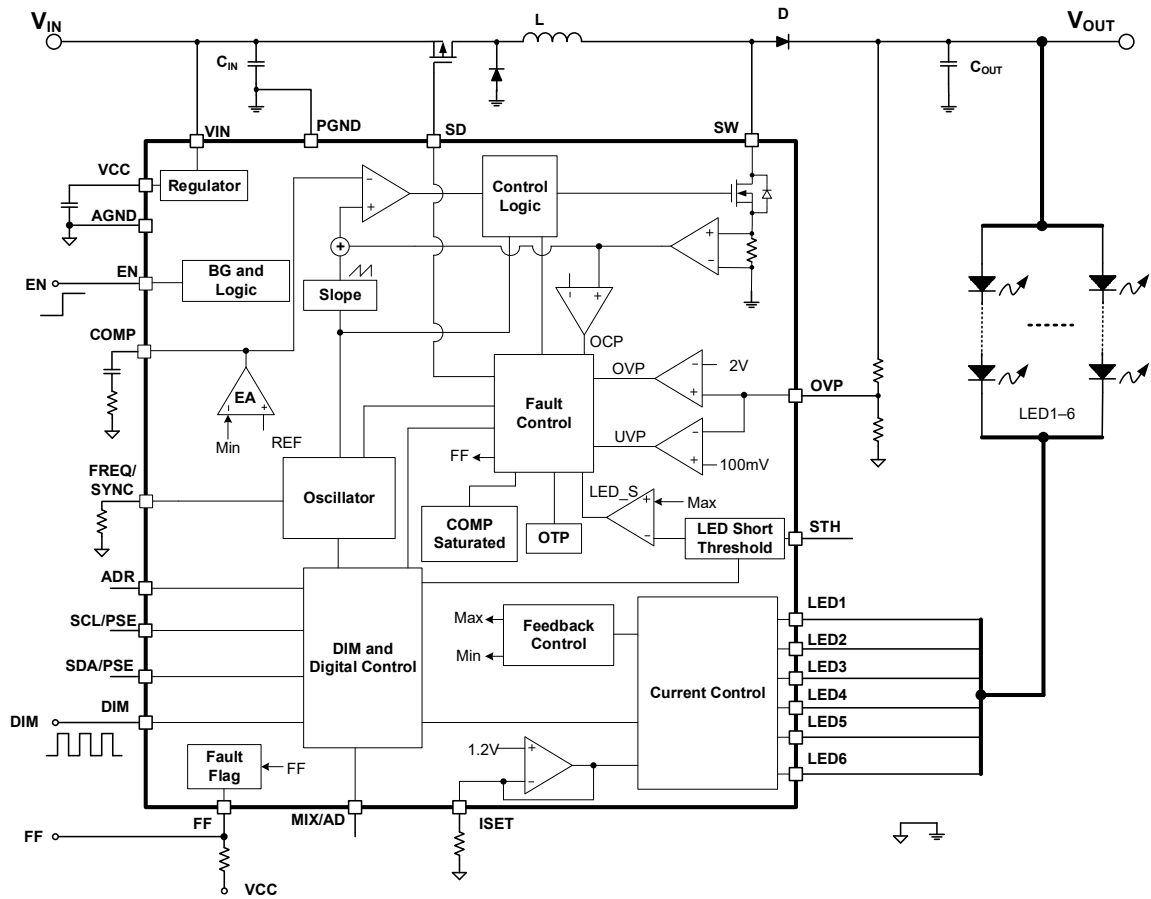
$V_{IN}$

L

D

$V_{OUT}$

$C_{IN}$

$C_{OUT}$

VIN

PGND

SD

SW

VCC

Regulator

AGND

Control Logic

EN

BG and Logic

Slope

COMP

OCP

OVP

2V

OVP

EA

Min

REF

Fault Control

UVP

FF

100mV

LED1–6

FREQ/ SYNC

Oscillator

LED_S

Max

COMP Saturated

OTP

LED Short Threshold

STH

ADR

LED1

SCL/PSE

Max

Feedback Control

LED2

Min

LED3

SDA/PSE

DIM and Digital Control

Current Control

LED4

DIM

DIM

LED5

1.2V

LED6

Fault Flag

FF

FF

MIX/AD

ISET

FF

VCC